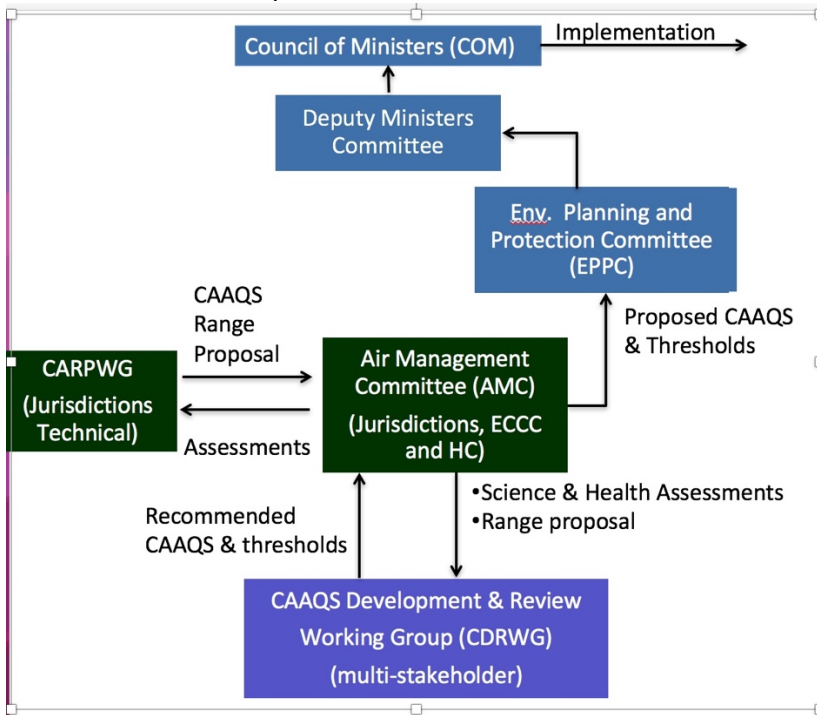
Council of Ministers (COM)

Implementation

Deputy Ministers Committee

Env. Planning and Protection Committee (EPPC)

CAAQS Range Proposal

Proposed CAAQS & Thresholds

CARPWG (Jurisdictions Technical)

Air Management Committee (AMC) (Jurisdictions, ECCC and HC)

Assessments

•Science & Health Assessments
•Range proposal

Recommended CAAQS & thresholds

CAAQS Development & Review Working Group (CDRWG) (multi-stakeholder)